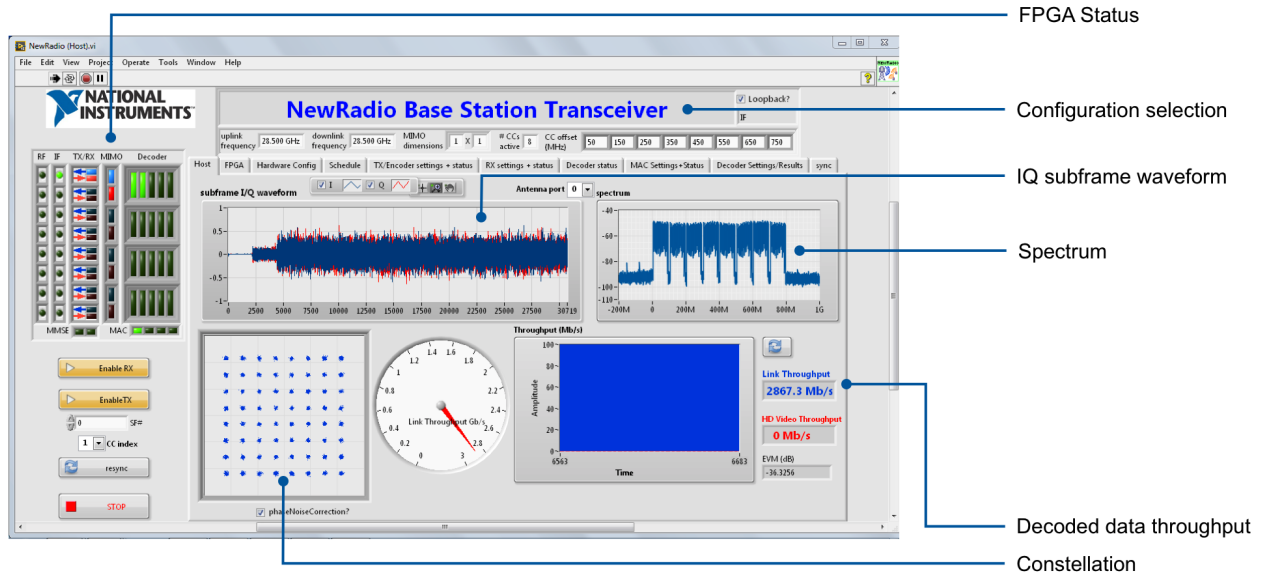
FPGA Status

NewRadio (Host).vi

File Edit View Project Operate Tools Window Help

NATIONAL INSTRUMENTS

NewRadio Base Station Transceiver

Loopback?

IF

Configuration selection

uplink frequency 28.500 GHz downlink frequency 28.500 GHz MIMO dimensions 1 X 1 # CCs active 8 CC offset (MHz) 50 150 250 350 450 550 650 750

RF IF TX/RX MIMO Decoder

Host FPGA Hardware Config Schedule TX/Encoder settings + status RX settings + status Decoder status MAC Settings+Status Decoder Settings/Results sync

IQ subframe waveform

subframe I/Q waveform I Q Antenna port 0 spectrum

1.5 1 0.5 0 -0.5 -1 -1.5

0 2500 5000 7500 10000 12500 15000 17500 20000 22500 25000 27500 30719

-40 -60 -80 -100 -110

-200M 0 200M 400M 600M 800M 1G

Spectrum

MMSE MAC

Enable RX

EnableTX

0 SF#

1 CC index

resync

STOP

Throughput (Mb/s)

100 80 60 40 20 0

Amplitude

6563 6683

Time

1.2 1.4 1.6 1.8 2 2.2 2.4 2.6 2.8 3 1 0.8 0.6 0.4 0.2 0

Link Throughput Gb/s

Link Throughput

2867.3 Mb/s

HD Video Throughput

0 Mb/s

EVM (dB)

-36.3256

phaseNoiseCorrection?

Decoded data throughput

Constellation